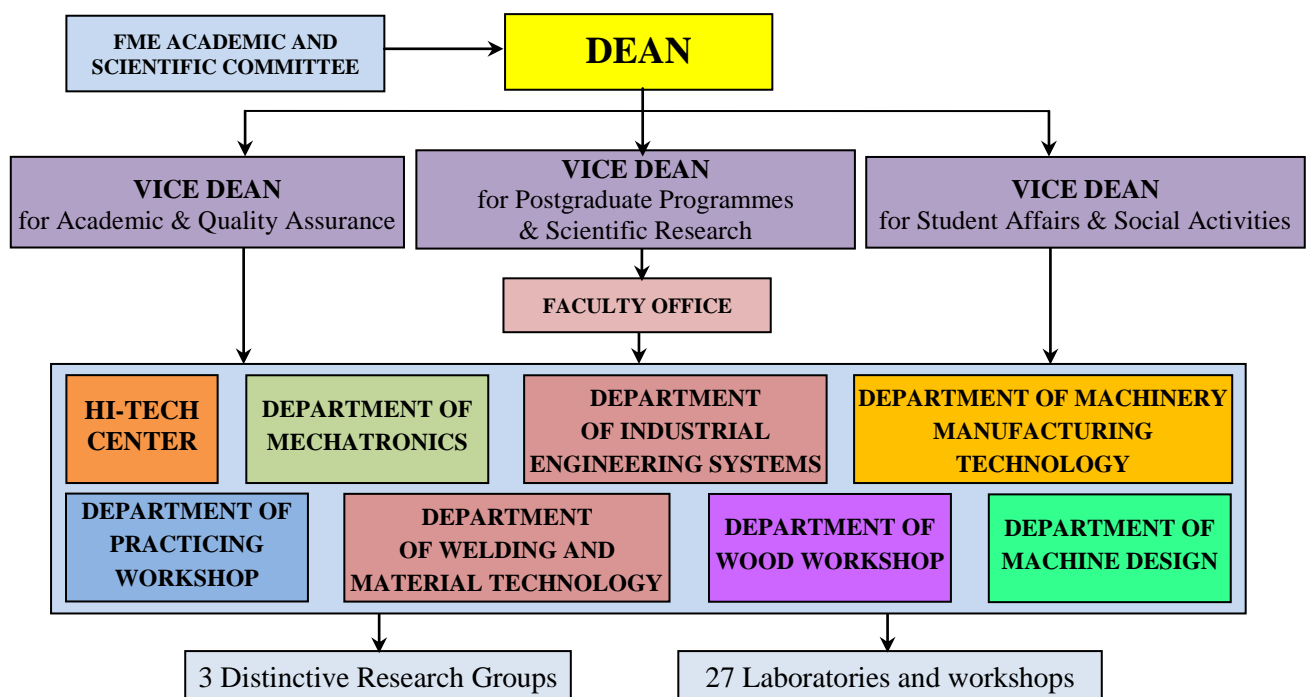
FME ACADEMIC AND SCIENTIFIC COMMITTEE

DEAN

VICE DEAN
for Academic & Quality Assurance

VICE DEAN
for Postgraduate Programmes & Scientific Research

VICE DEAN
for Student Affairs & Social Activities

FACULTY OFFICE

HI-TECH CENTER

DEPARTMENT OF MECHATRONICS

DEPARTMENT OF INDUSTRIAL ENGINEERING SYSTEMS

DEPARTMENT OF MACHINERY MANUFACTURING TECHNOLOGY

DEPARTMENT OF PRACTICING WORKSHOP

DEPARTMENT OF WELDING AND MATERIAL TECHNOLOGY

DEPARTMENT OF WOOD WORKSHOP

DEPARTMENT OF MACHINE DESIGN

3 Distinctive Research Groups

27 Laboratories and workshops